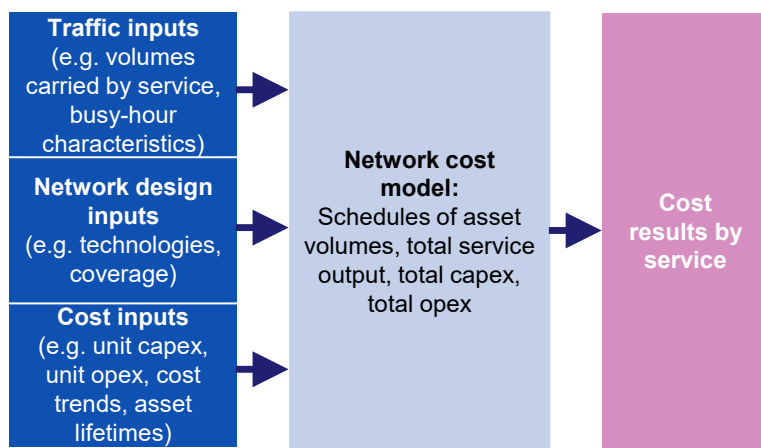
Traffic inputs
(e.g. volumes carried by service, busy-hour characteristics)

Network design inputs
(e.g. technologies, coverage)

Cost inputs
(e.g. unit capex, unit opex, cost trends, asset lifetimes)

Network cost model:
Schedules of asset volumes, total service output, total capex, total opex

Cost results by service